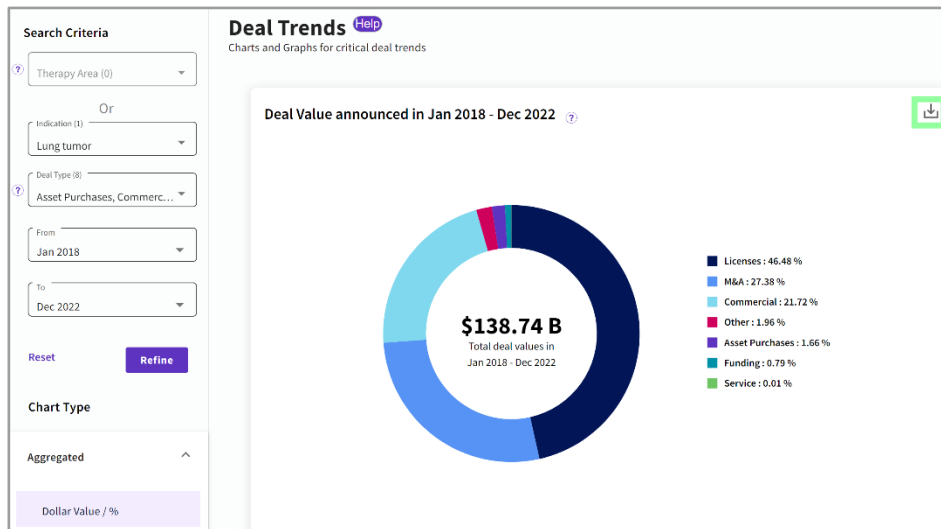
Search Criteria

?

Therapy Area (0)

Or

Indication (1)

Lung tumor

?

Deal Type (8)

Asset Purchases, Commerc...

From

Jan 2018

To

Dec 2022

Reset

Refine

Chart Type

Aggregated

Dollar Value / %

Deal Trends Help

Charts and Graphs for critical deal trends

Deal Value announced in Jan 2018 - Dec 2022 ?

$138.74 B

Total deal values in Jan 2018 - Dec 2022

Licenses : 46.48 %

M&A : 27.38 %

Commercial : 21.72 %

Other : 1.96 %

Asset Purchases : 1.66 %

Funding : 0.79 %

Service : 0.01 %